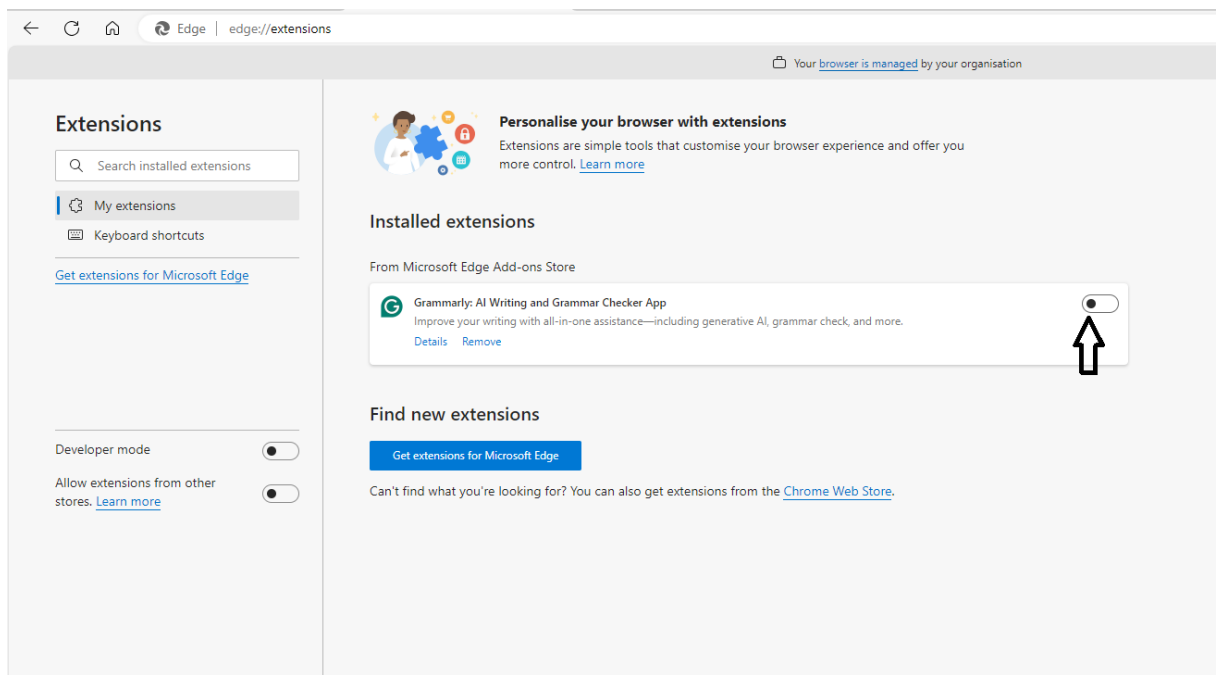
Edge | edge://extensions

Your browser is managed by your organisation

Extensions

Search installed extensions

My extensions

Keyboard shortcuts

Get extensions for Microsoft Edge

Developer mode

Allow extensions from other stores. Learn more

Personalise your browser with extensions

Extensions are simple tools that customise your browser experience and offer you more control. Learn more

Installed extensions

From Microsoft Edge Add-ons Store

Grammarly: AI Writing and Grammar Checker App

Improve your writing with all-in-one assistance—including generative AI, grammar check, and more.

Details Remove

Find new extensions

Get extensions for Microsoft Edge

Can't find what you're looking for? You can also get extensions from the Chrome Web Store.